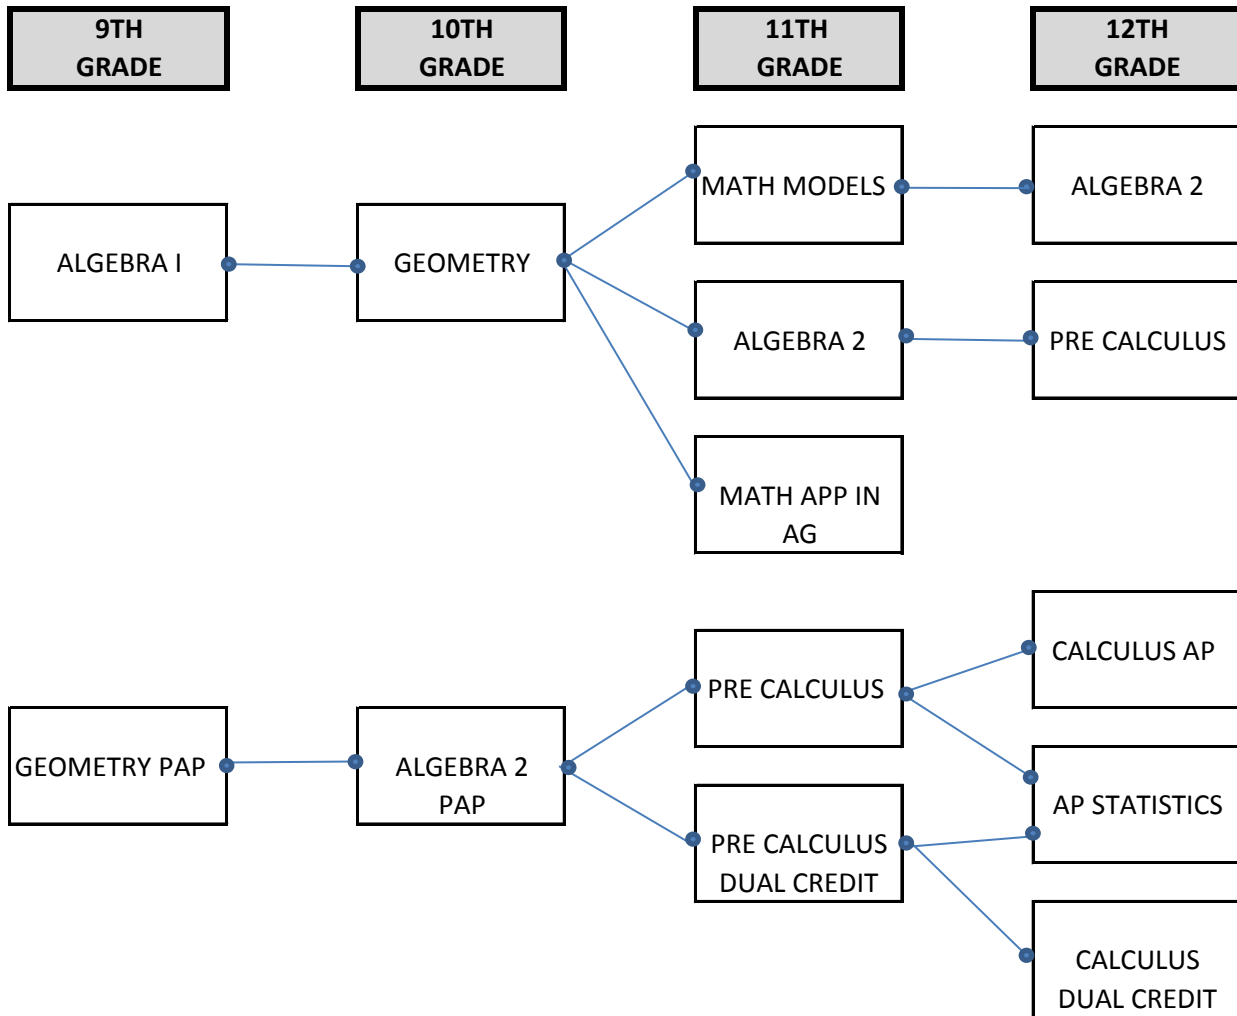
9TH GRADE

10TH GRADE

11TH GRADE

12TH GRADE

ALGEBRA I

GEOMETRY

MATH MODELS

ALGEBRA 2

ALGEBRA 2

PRE CALCULUS

MATH APP IN AG

GEOMETRY PAP

ALGEBRA 2 PAP

PRE CALCULUS

PRE CALCULUS DUAL CREDIT

CALCULUS AP

AP STATISTICS

CALCULUS DUAL CREDIT